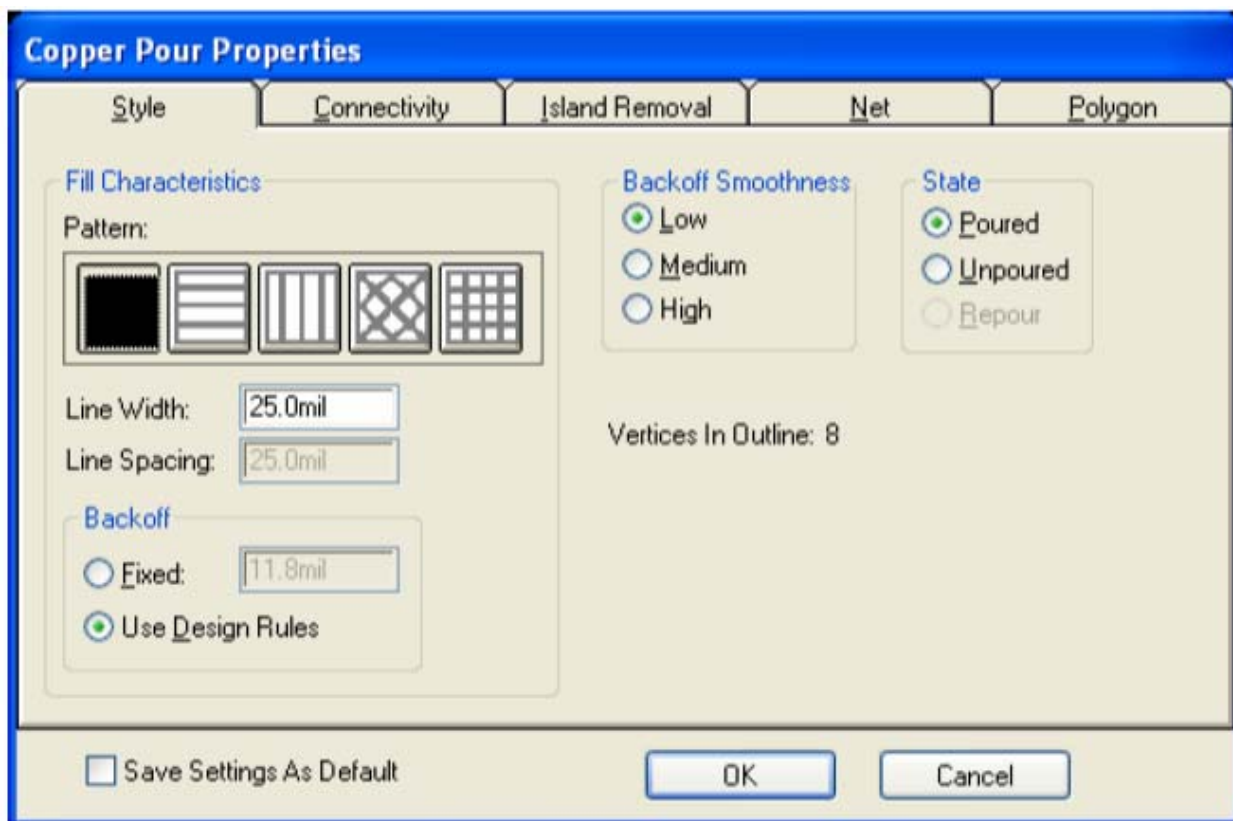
Copper Pour Properties

Style | Connectivity | Island Removal | Net | Polygon

Fill Characteristics
Pattern:

Line Width: 25.0mil
Line Spacing: 25.0mil

Backoff
Fixed: 11.8mil
Use Design Rules

Backoff Smoothness
Low
Medium
High

State
Poured
Unpoured
Repour

Vertices In Outline: 8

Save Settings As Default

OK

Cancel